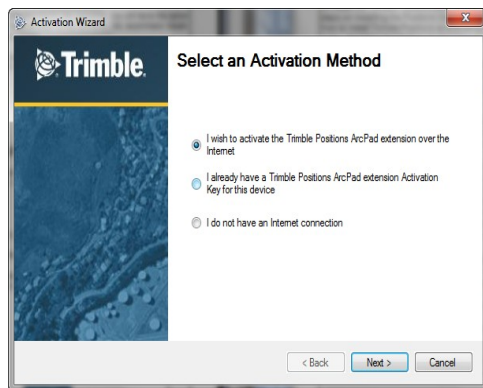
Activation Wizard

Trimble.

Select an Activation Method

I wish to activate the Trimble Positions ArcPad extension over the Internet

I already have a Trimble Positions ArcPad extension Activation Key for this device

I do not have an Internet connection

< Back
Next >
Cancel